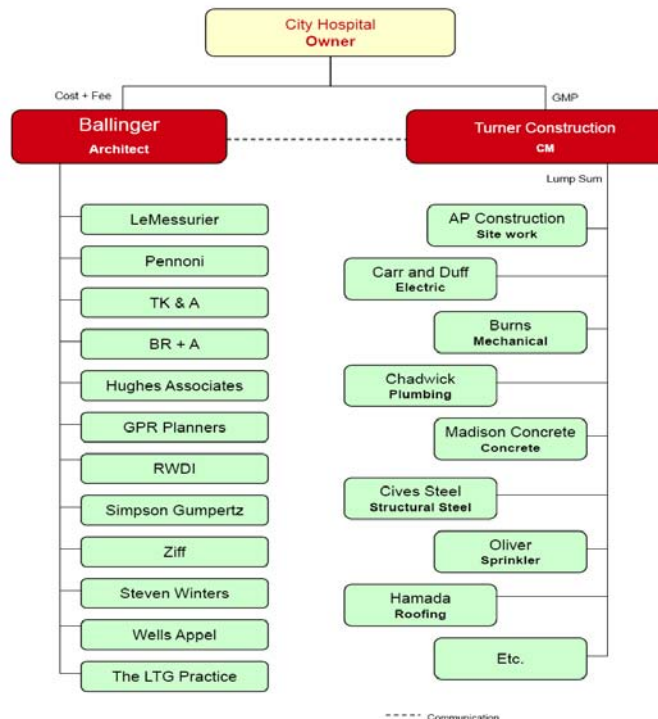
City Hospital
Owner

Cost + Fee

GMP

Ballinger
Architect

Turner Construction
CM

Lumpsum

LeMessurier

Pennoni

TK & A

BR + A

Hughes Associates

GPR Planners

RWDI

Simpson Gumpertz

Ziff

Steven Winters

Wells Appel

The LTG Practice

AP Construction
Site work

Carr and Duff
Electric

Burns
Mechanical

Chadwick
Plumbing

Madison Concrete
Concrete

Cives Steel
Structural Steel

Oliver
Sprinkler

Hamada
Roofing

Etc.

Communication